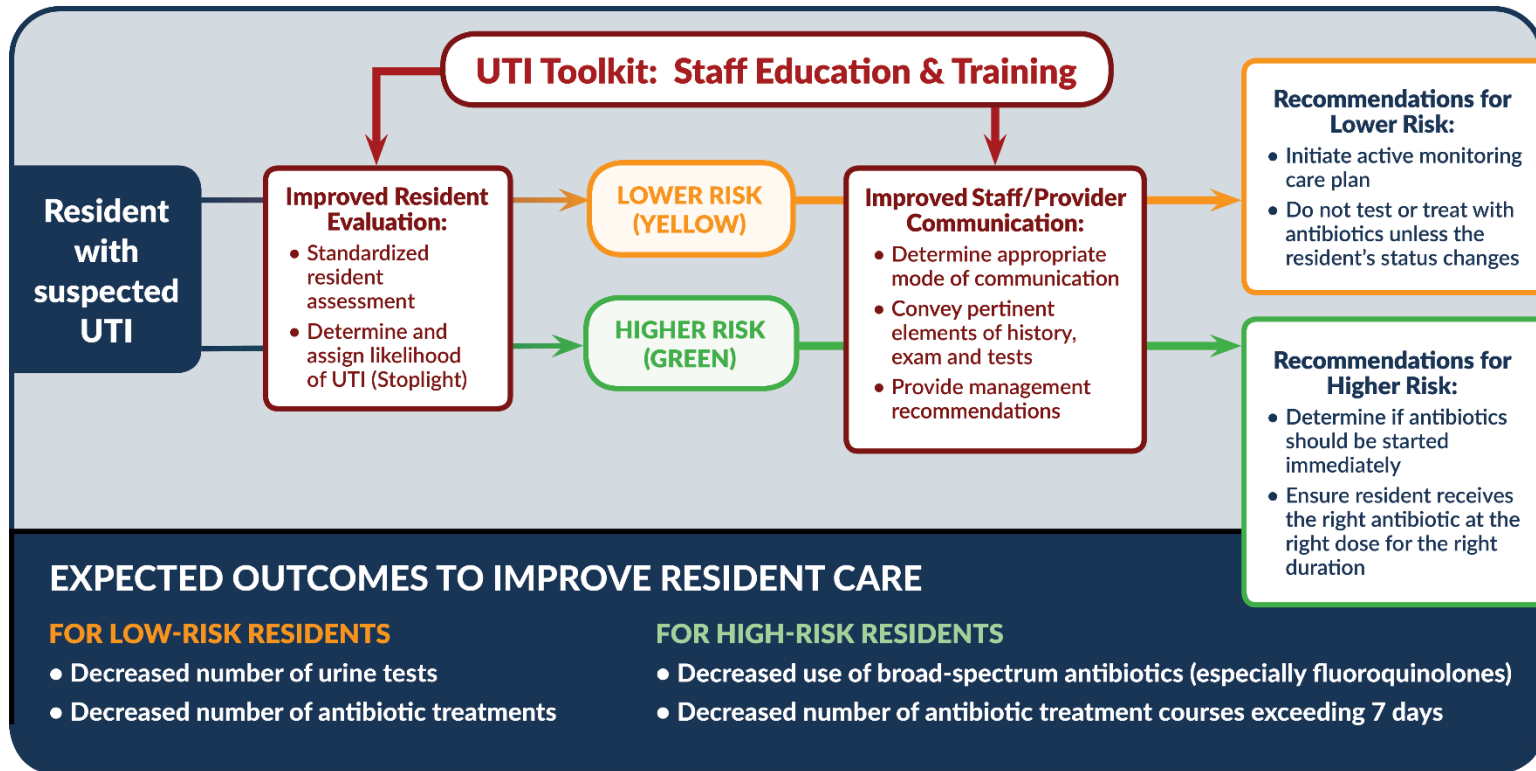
UTI Toolkit: Staff Education & Training

Resident with suspected UTI

Improved Resident Evaluation:
• Standardized resident assessment
• Determine and assign likelihood of UTI (Stoplight)

LOWER RISK (YELLOW)

HIGHER RISK (GREEN)

Improved Staff/Provider Communication:
• Determine appropriate mode of communication
• Convey pertinent elements of history, exam and tests
• Provide management recommendations

Recommendations for Lower Risk:
• Initiate active monitoring care plan
• Do not test or treat with antibiotics unless the resident's status changes

Recommendations for Higher Risk:
• Determine if antibiotics should be started immediately
• Ensure resident receives the right antibiotic at the right dose for the right duration

EXPECTED OUTCOMES TO IMPROVE RESIDENT CARE

FOR LOW-RISK RESIDENTS
• Decreased number of urine tests
• Decreased number of antibiotic treatments

FOR HIGH-RISK RESIDENTS
• Decreased use of broad-spectrum antibiotics (especially fluoroquinolones)
• Decreased number of antibiotic treatment courses exceeding 7 days